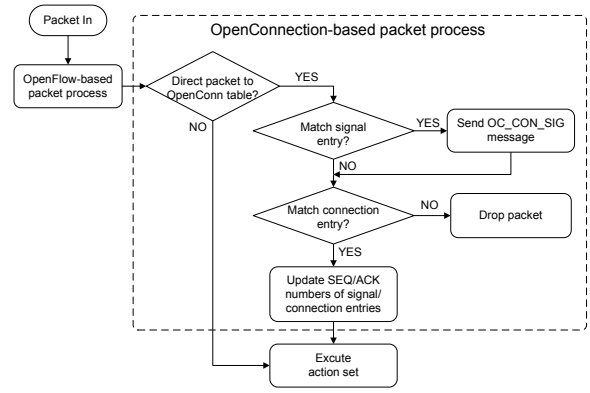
Packet In

OpenFlow-based packet process

OpenConnection-based packet process

Direct packet to OpenConn table?

YES

NO

Match signal entry?

YES

Send OC_CON_SIG message

NO

Match connection entry?

NO

Drop packet

YES

Update SEQ/ACK numbers of signal/ connection entries

Excute action set